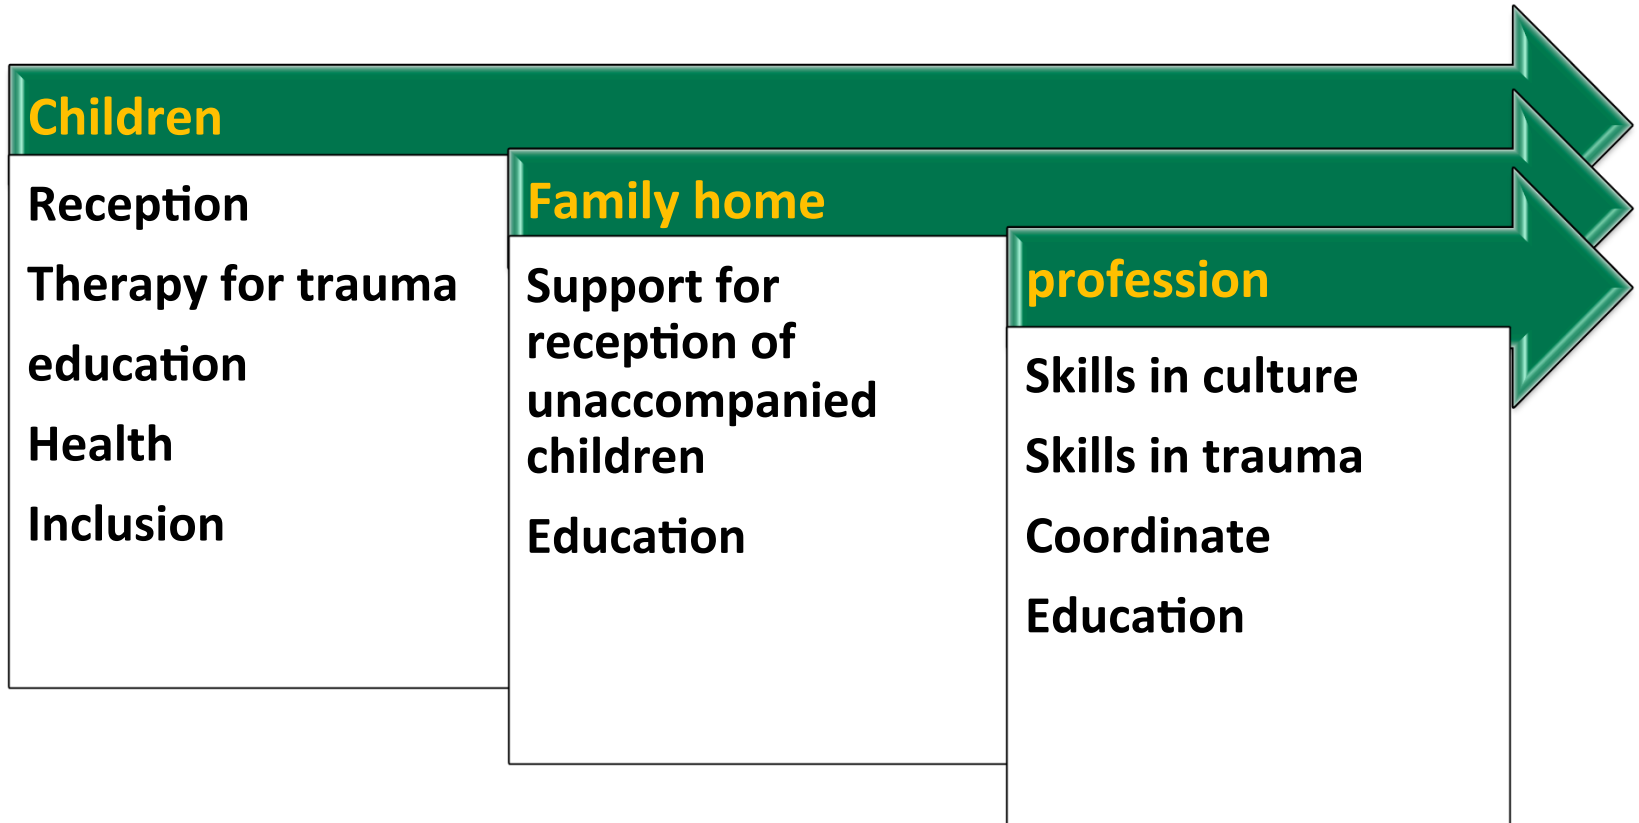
Children

Reception

Therapy for trauma

education

Health

Inclusion

Family home

Support for reception of unaccompanied children

Education

profession

Skills in culture

Skills in trauma

Coordinate

Education